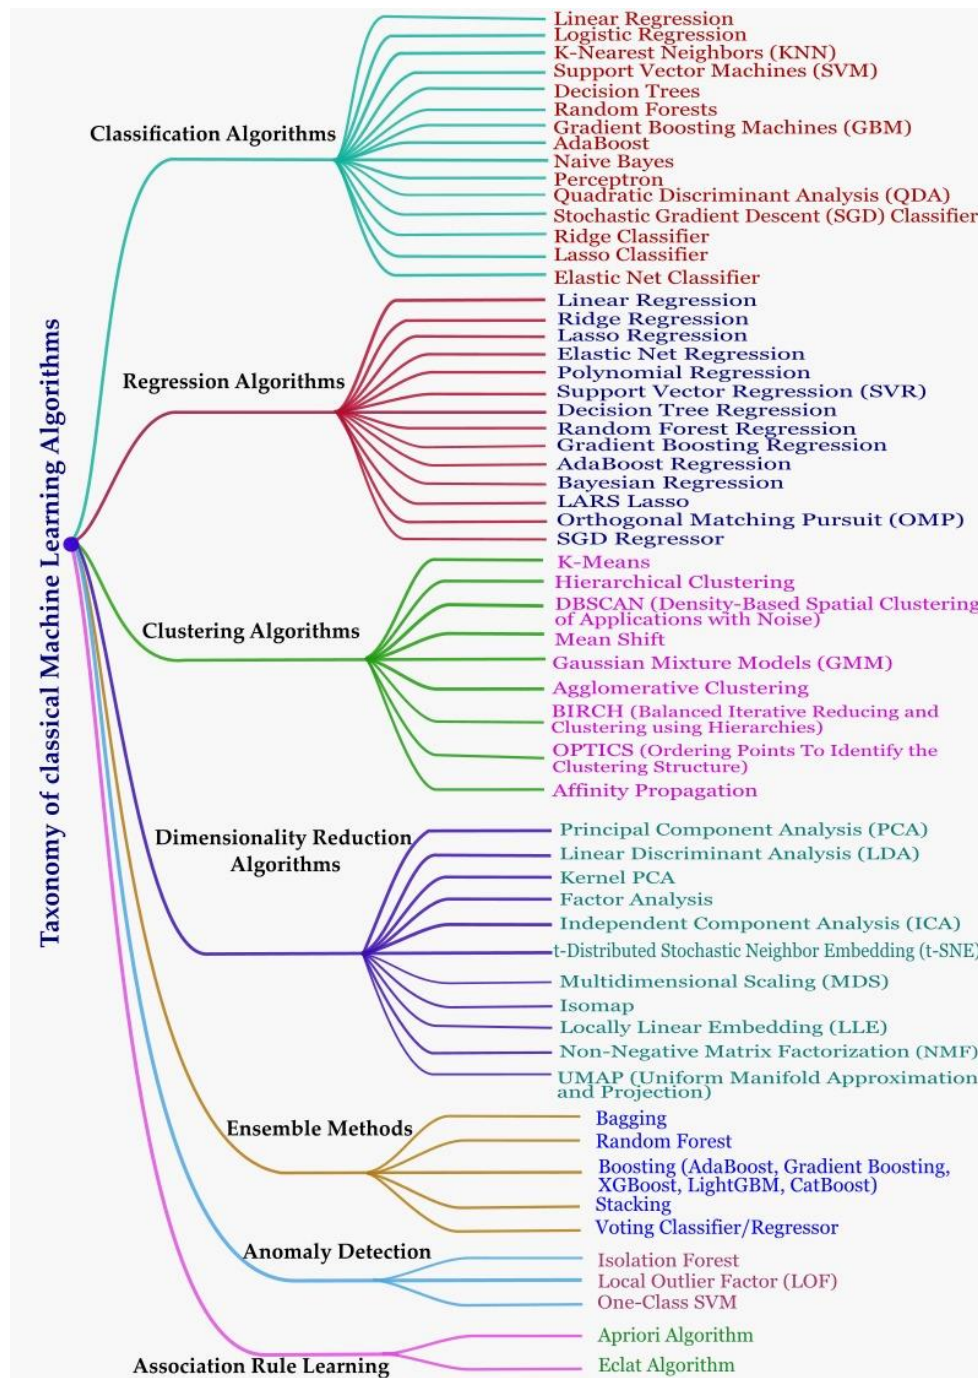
Taxonomy of classical Machine Learning Algorithms

Classification Algorithms
Linear Regression
Logistic Regression
K-Nearest Neighbors (KNN)
Support Vector Machines (SVM)
Decision Trees
Random Forests
Gradient Boosting Machines (GBM)
AdaBoost
Naive Bayes
Perceptron
Quadratic Discriminant Analysis (QDA)
Stochastic Gradient Descent (SGD) Classifier
Ridge Classifier
Lasso Classifier
Elastic Net Classifier

Regression Algorithms
Linear Regression
Ridge Regression
Lasso Regression
Elastic Net Regression
Polynomial Regression
Support Vector Regression (SVR)
Decision Tree Regression
Random Forest Regression
Gradient Boosting Regression
AdaBoost Regression
Bayesian Regression
LARS Lasso
Orthogonal Matching Pursuit (OMP)
SGD Regressor

Clustering Algorithms
K-Means
Hierarchical Clustering
DBSCAN (Density-Based Spatial Clustering of Applications with Noise)
Mean Shift
Gaussian Mixture Models (GMM)
Agglomerative Clustering
BIRCH (Balanced Iterative Reducing and Clustering using Hierarchies)
OPTICS (Ordering Points To Identify the Clustering Structure)
Affinity Propagation

Dimensionality Reduction Algorithms
Principal Component Analysis (PCA)
Linear Discriminant Analysis (LDA)
Kernel PCA
Factor Analysis
Independent Component Analysis (ICA)
t-Distributed Stochastic Neighbor Embedding (t-SNE)
Multidimensional Scaling (MDS)
Isomap
Locally Linear Embedding (LLE)
Non-Negative Matrix Factorization (NMF)
UMAP (Uniform Manifold Approximation and Projection)

Ensemble Methods
Bagging
Random Forest
Boosting (AdaBoost, Gradient Boosting, XGBoost, LightGBM, CatBoost)
Stacking
Voting Classifier/Regressor

Anomaly Detection
Isolation Forest
Local Outlier Factor (LOF)
One-Class SVM

Association Rule Learning
Apriori Algorithm
Eclat Algorithm